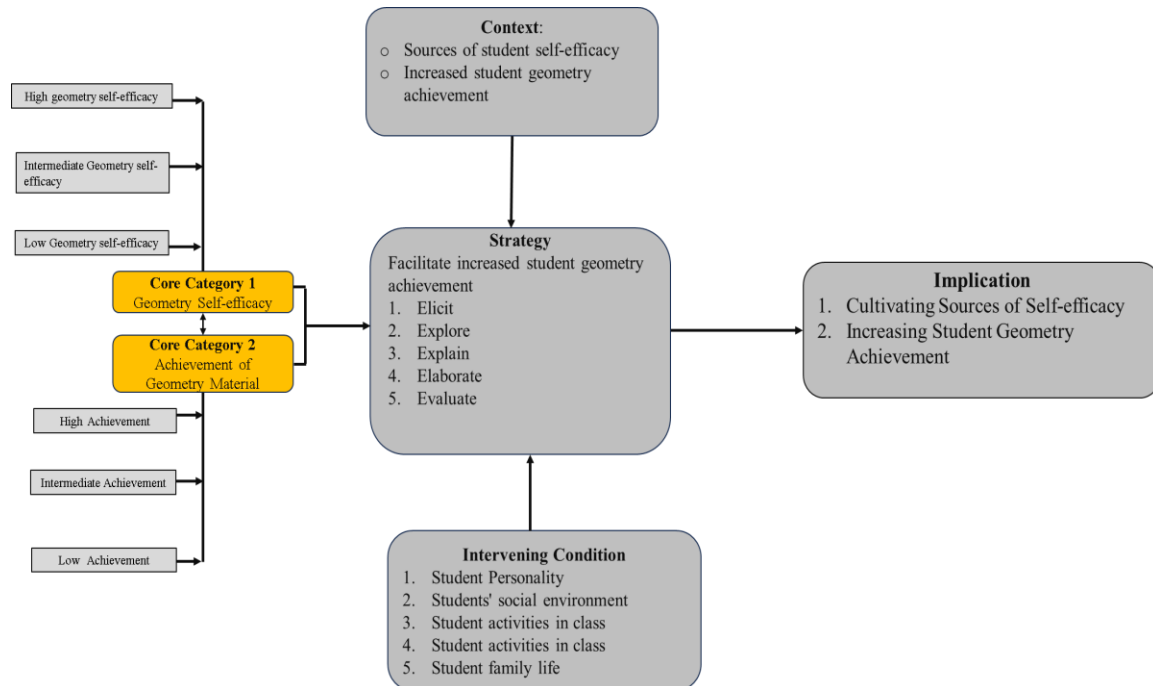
Context:
o Sources of student self-efficacy
o Increased student geometry achievement

High geometry self-efficacy

Intermediate Geometry self-efficacy

Low Geometry self-efficacy

Core Category 1
Geometry Self-efficacy

Core Category 2
Achievement of Geometry Material

High Achievement

Intermediate Achievement

Low Achievement

Strategy
Facilitate increased student geometry achievement
1. Elicit
2. Explore
3. Explain
4. Elaborate
5. Evaluate

Implication
1. Cultivating Sources of Self-efficacy
2. Increasing Student Geometry Achievement

Intervening Condition
1. Student Personality
2. Students' social environment
3. Student activities in class
4. Student activities in class
5. Student family life